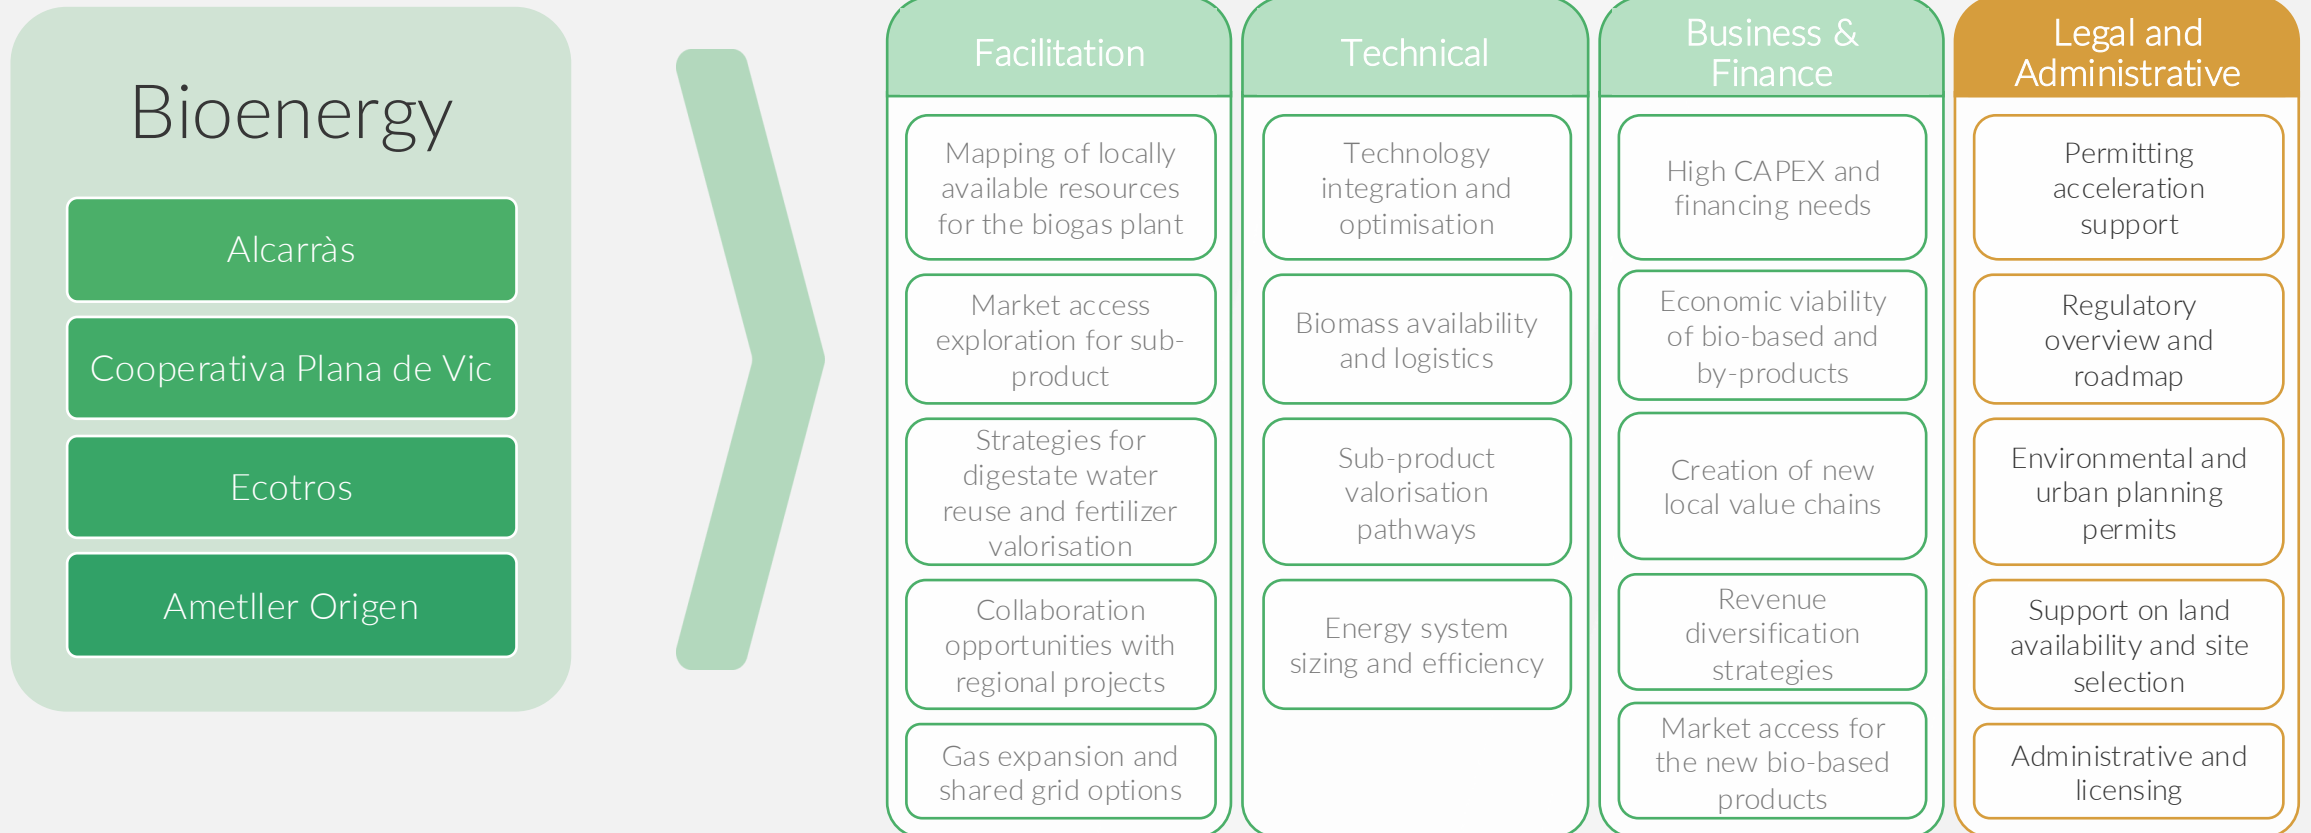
Bioenergy

Alcarràs

Cooperativa Plana de Vic

Ecotros

Ametller Origen

Facilitation

Mapping of locally available resources for the biogas plant

Market access exploration for sub-product

Strategies for digestate water reuse and fertilizer valorisation

Collaboration opportunities with regional projects

Gas expansion and shared grid options

Technical

Technology integration and optimisation

Biomass availability and logistics

Sub-product valorisation pathways

Energy system sizing and efficiency

Business & Finance

High CAPEX and financing needs

Economic viability of bio-based and by-products

Creation of new local value chains

Revenue diversification strategies

Market access for the new bio-based products

Legal and Administrative

Permitting acceleration support

Regulatory overview and roadmap

Environmental and urban planning permits

Support on land availability and site selection

Administrative and licensing